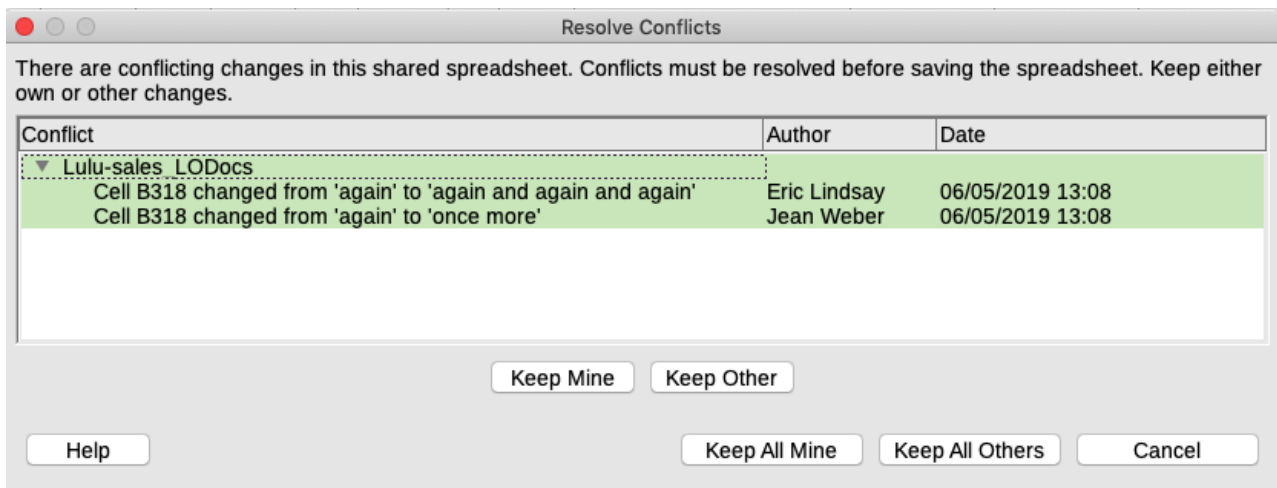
Resolve Conflicts

There are conflicting changes in this shared spreadsheet. Conflicts must be resolved before saving the spreadsheet. Keep either own or other changes.

| Conflict | Author | Date |
|---|---|---|
| Lulu-sales_LODocs | | |
| Cell B318 changed from 'again' to 'again and again and again' | Eric Lindsay | 06/05/2019 13:08 |
| Cell B318 changed from 'again' to 'once more' | Jean Weber | 06/05/2019 13:08 |

Keep Mine Keep Other

Help Keep All Mine Keep All Others Cancel